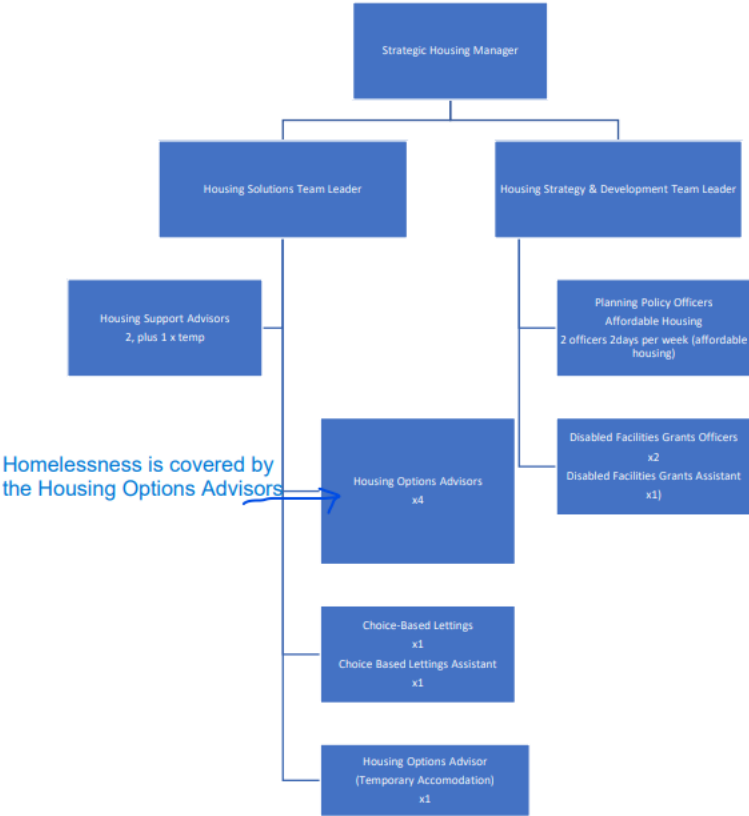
Strategic Housing Manager

Housing Solutions Team Leader

Housing Strategy & Development Team Leader

Housing Support Advisors
2, plus 1 x temp

Planning Policy Officers
Affordable Housing
2 officers 2days per week (affordable housing)

Disabled Facilities Grants Officers
x2
Disabled Facilities Grants Assistant
x1)

Homelessness is covered by the Housing Options Advisors

Housing Options Advisors
x4

Choice-Based Lettings
x1
Choice Based Lettings Assistant
x1

Housing Options Advisor
(Temporary Accomodation)
x1